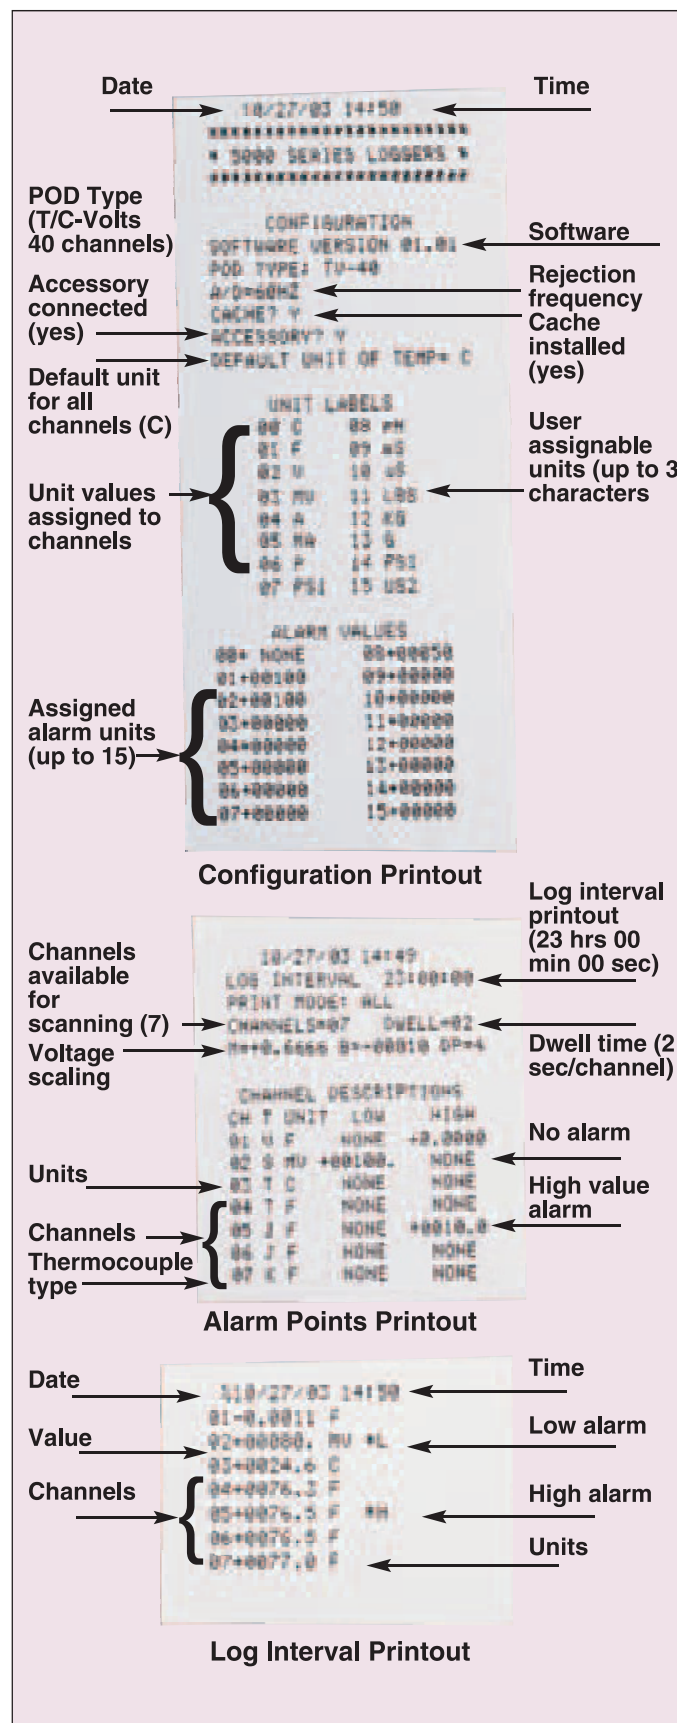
Date

Time

10/27/03 14:50
****************************
* 5000 SERIES LOGGERS *
****************************

POD Type (T/C-Volts 40 channels)

CONFIGURATION
SOFTWARE VERSION 01.01
POD TYPE: TV-40
A/D=60HZ
CACHE? Y
ACCESSORY? Y
DEFAULT UNIT OF TEMP= C

Software

Accessory connected (yes)

Rejection frequency

Cache installed (yes)

Default unit for all channels (C)

UNIT LABELS
00 C 08 pH
01 F 09 mS
02 V 10 uS
03 MV 11 LBS
04 A 12 KG
05 MA 13 G
06 P 14 PSI
07 PSI 15 US2

User assignable units (up to 3 characters

Unit values assigned to channels

ALARM VALUES
00+ NONE 08+00050
01+00100 09+00000
02+00100 10+00000
03+00000 11+00000
04+00000 12+00000
05+00000 13+00000
06+00000 14+00000
07+00000 15+00000

Assigned alarm units (up to 15)

Configuration Printout

Log interval printout (23 hrs 00 min 00 sec)

10/27/03 14:49
LOG INTERVAL 23:00:00
PRINT MODE: ALL
CHANNELS=07 DWELL=02
M=+0.6666 B=-00010 DP=4

Channels available for scanning (7)

Voltage scaling

Dwell time (2 sec/channel)

CHANNEL DESCRIPTIONS
CH T UNIT LOW HIGH
01 V F NONE +0.0000
02 S MV +00100. NONE
03 T C NONE NONE
04 T F NONE NONE
05 J F NONE +0010.0
06 J F NONE NONE
07 K F NONE NONE

No alarm

Units

High value alarm

Channels

Thermocouple type

Alarm Points Printout

Date

Time

%10/27/03 14:50
01-0.0011 F
02+00080. MV *L
03+0024.6 C
04+0076.3 F
05+0076.5 F *H
06+0076.5 F
07+0077.0 F

Value

Low alarm

Channels

High alarm

Units

Log Interval Printout